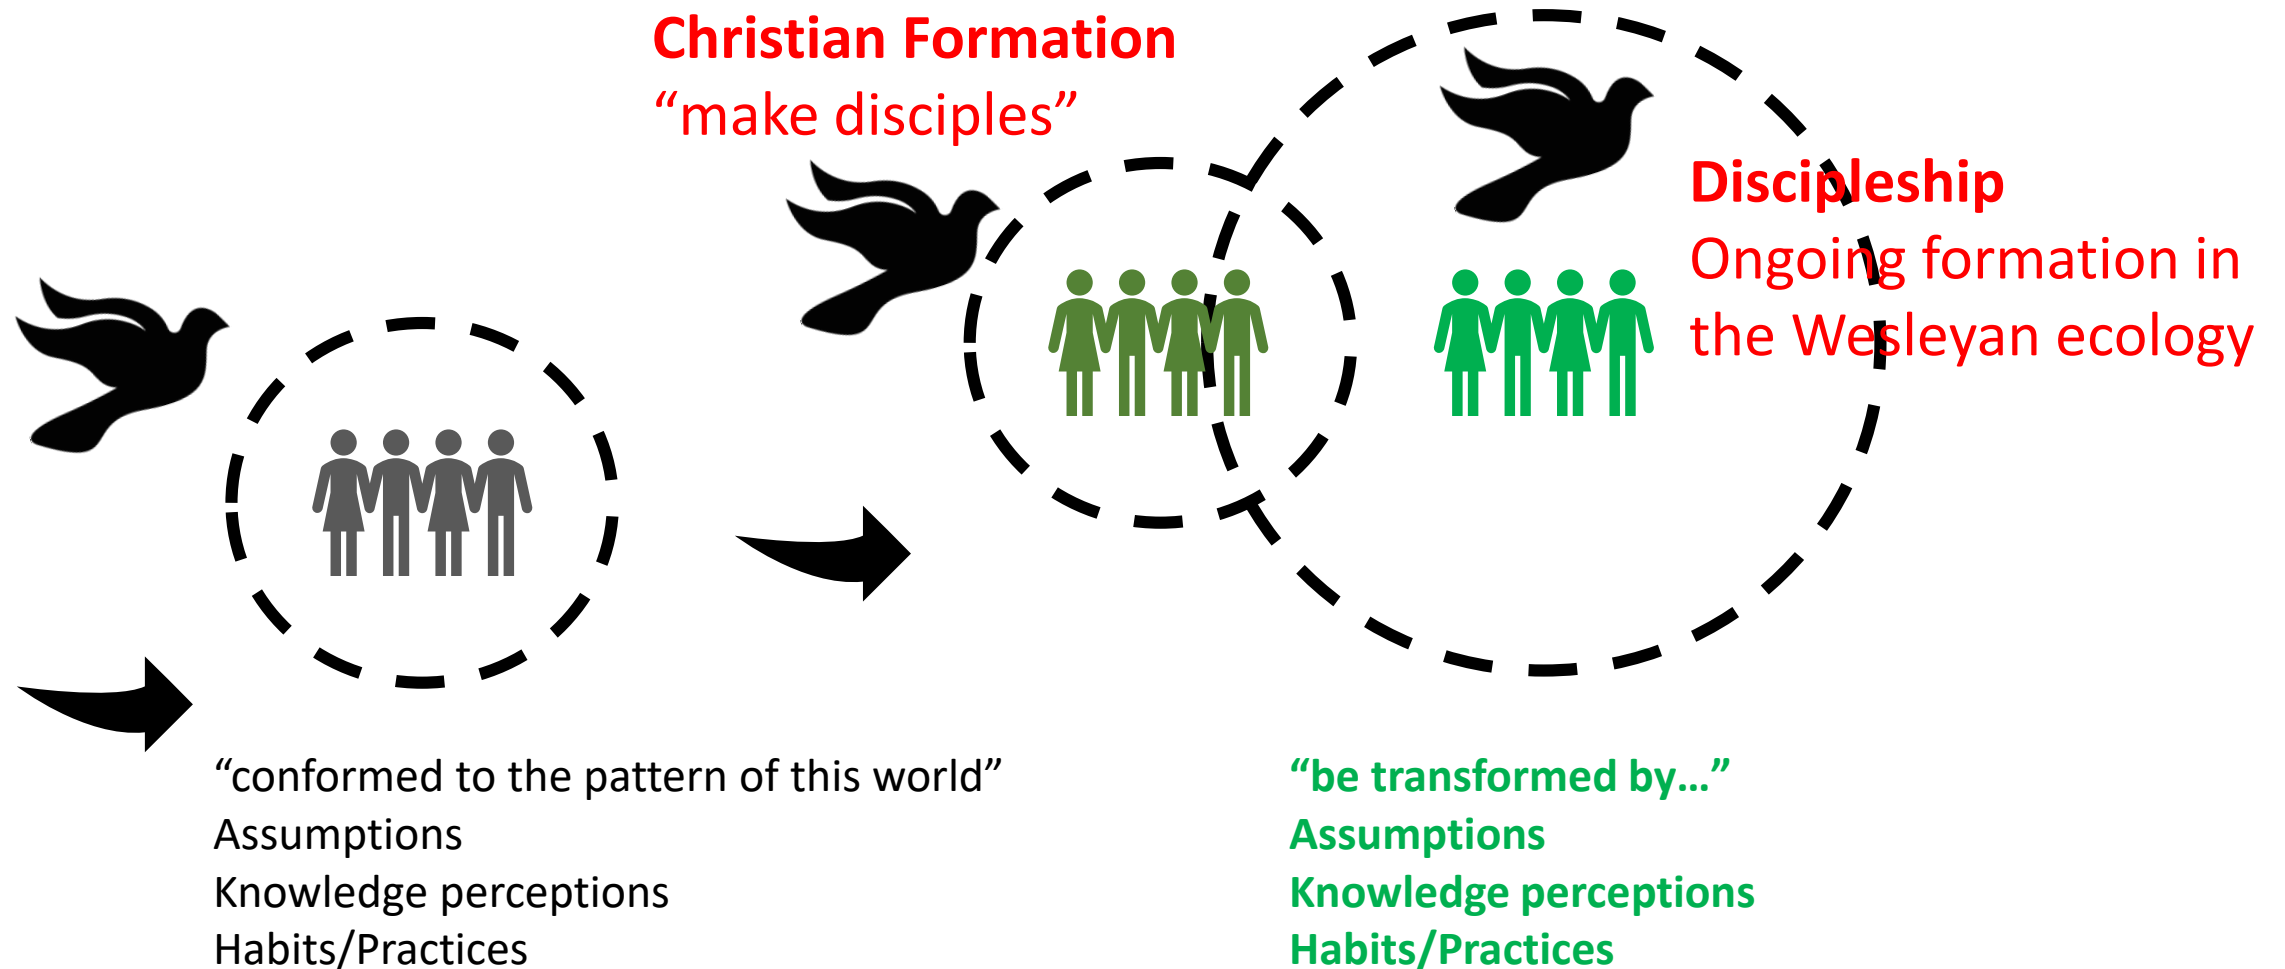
Christian Formation
“make disciples”

Discipleship
Ongoing formation in the Wesleyan ecology

“conformed to the pattern of this world”
Assumptions
Knowledge perceptions
Habits/Practices

“be transformed by…”
Assumptions
Knowledge perceptions
Habits/Practices